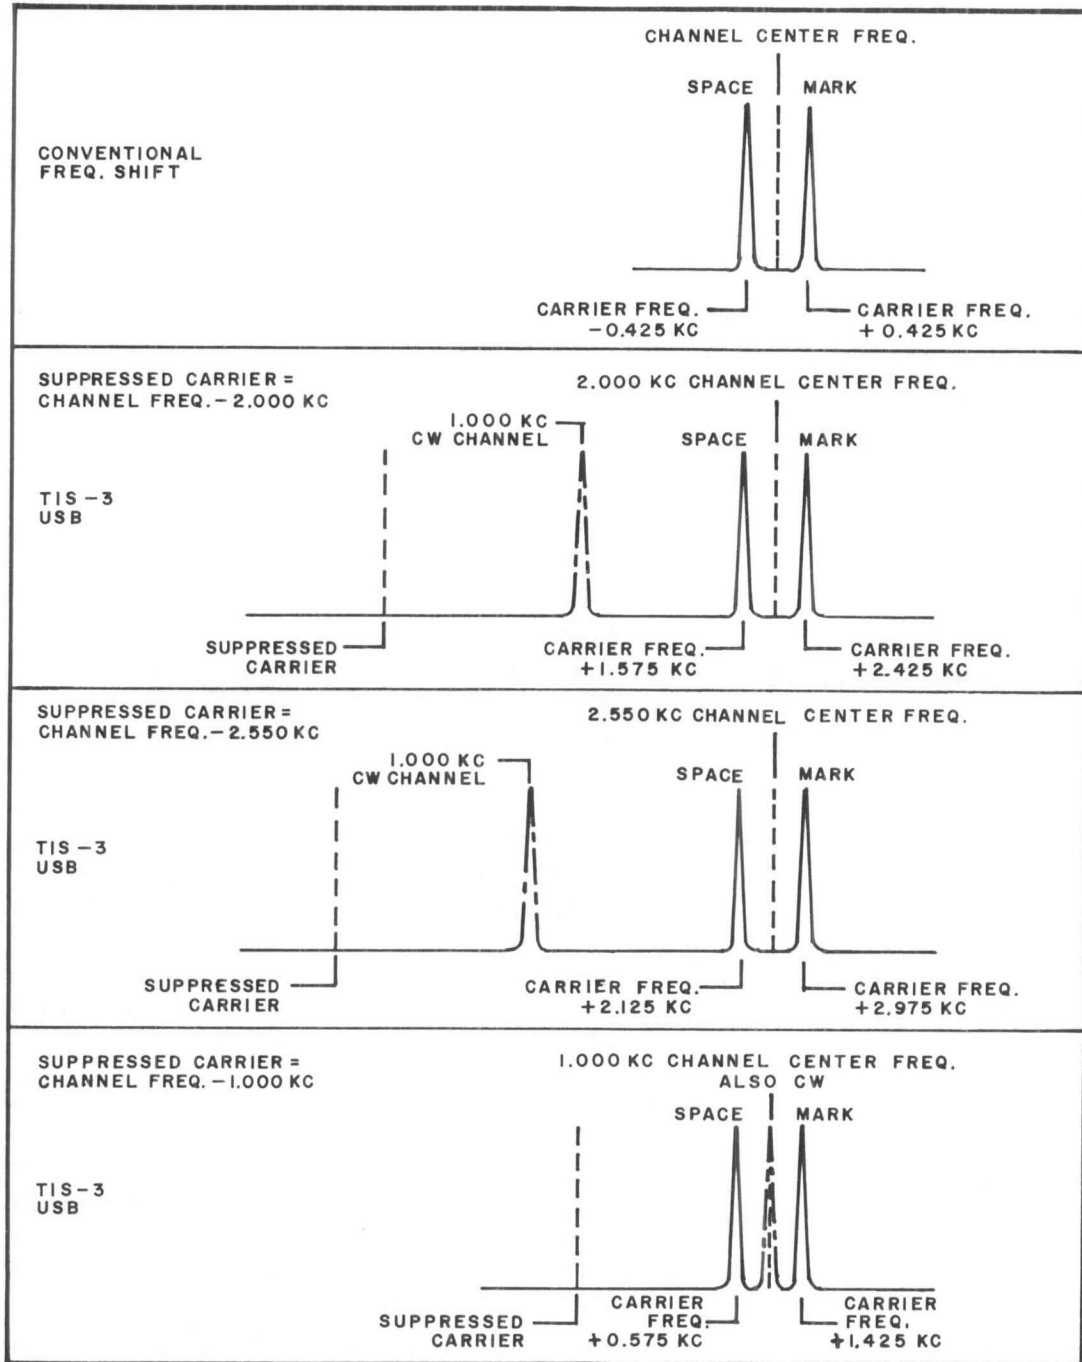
CONVENTIONAL FREQ. SHIFT

CHANNEL CENTER FREQ.

SPACE

MARK

CARRIER FREQ. −0.425 KC

CARRIER FREQ. + 0.425 KC

SUPPRESSED CARRIER = CHANNEL FREQ. − 2.000 KC

TIS − 3 USB

2.000 KC CHANNEL CENTER FREQ.

1.000 KC CW CHANNEL

SPACE

MARK

SUPPRESSED CARRIER

CARRIER FREQ. + 1.575 KC

CARRIER FREQ. + 2.425 KC

SUPPRESSED CARRIER = CHANNEL FREQ. − 2.550 KC

TIS − 3 USB

2.550 KC CHANNEL CENTER FREQ.

1.000 KC CW CHANNEL

SPACE

MARK

SUPPRESSED CARRIER

CARRIER FREQ. + 2.125 KC

CARRIER FREQ. + 2.975 KC

SUPPRESSED CARRIER = CHANNEL FREQ. − 1.000 KC

TIS − 3 USB

1.000 KC CHANNEL CENTER FREQ. ALSO CW

SPACE

MARK

SUPPRESSED CARRIER

CARRIER FREQ. + 0.575 KC

CARRIER FREQ. + 1.425 KC